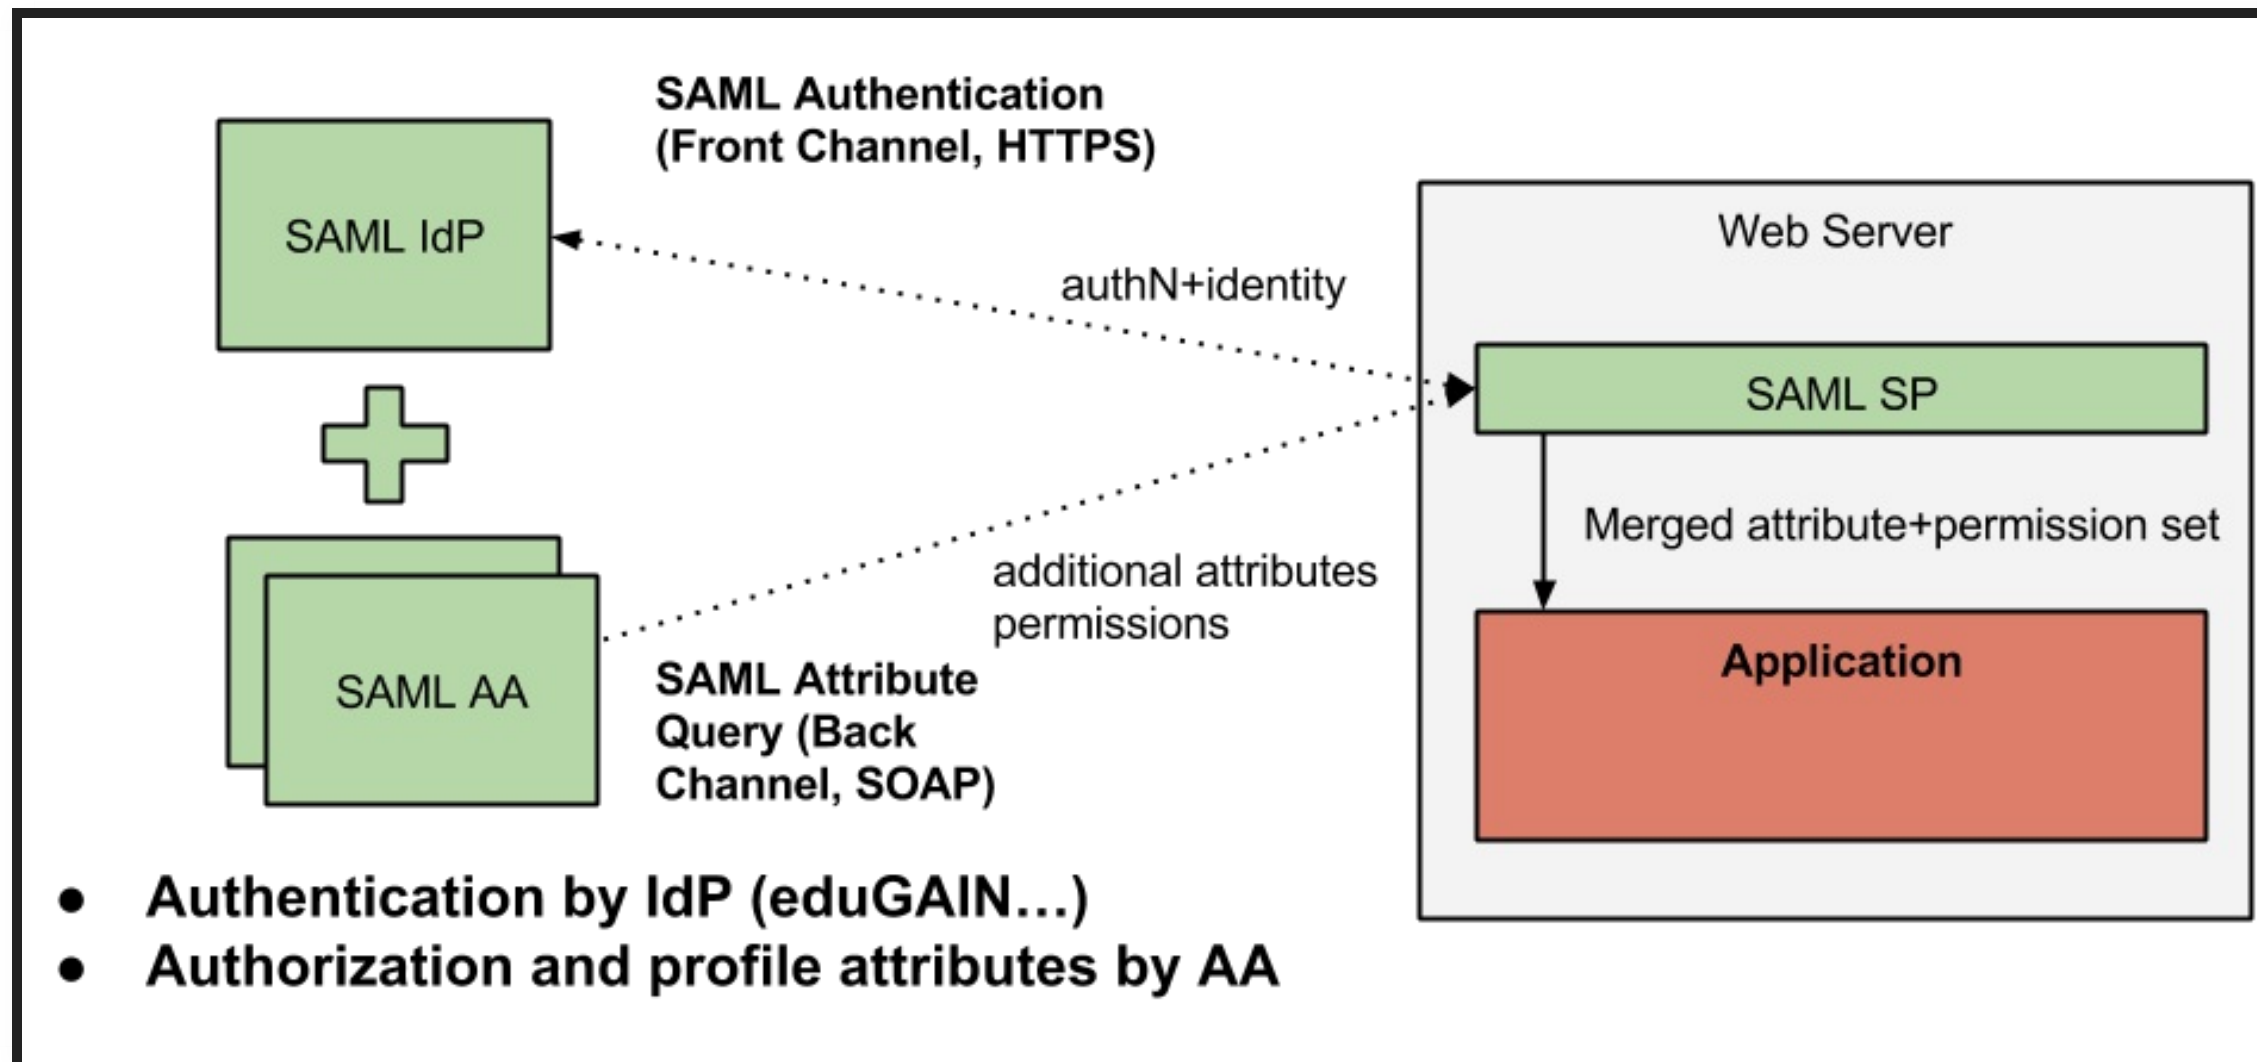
SAML Authentication (Front Channel, HTTPS)

SAML IdP

authN+identity

Web Server

SAML SP

Merged attribute+permission set

additional attributes permissions

SAML AA

SAML Attribute Query (Back Channel, SOAP)

Application

- Authentication by IdP (eduGAIN…)
- Authorization and profile attributes by AA